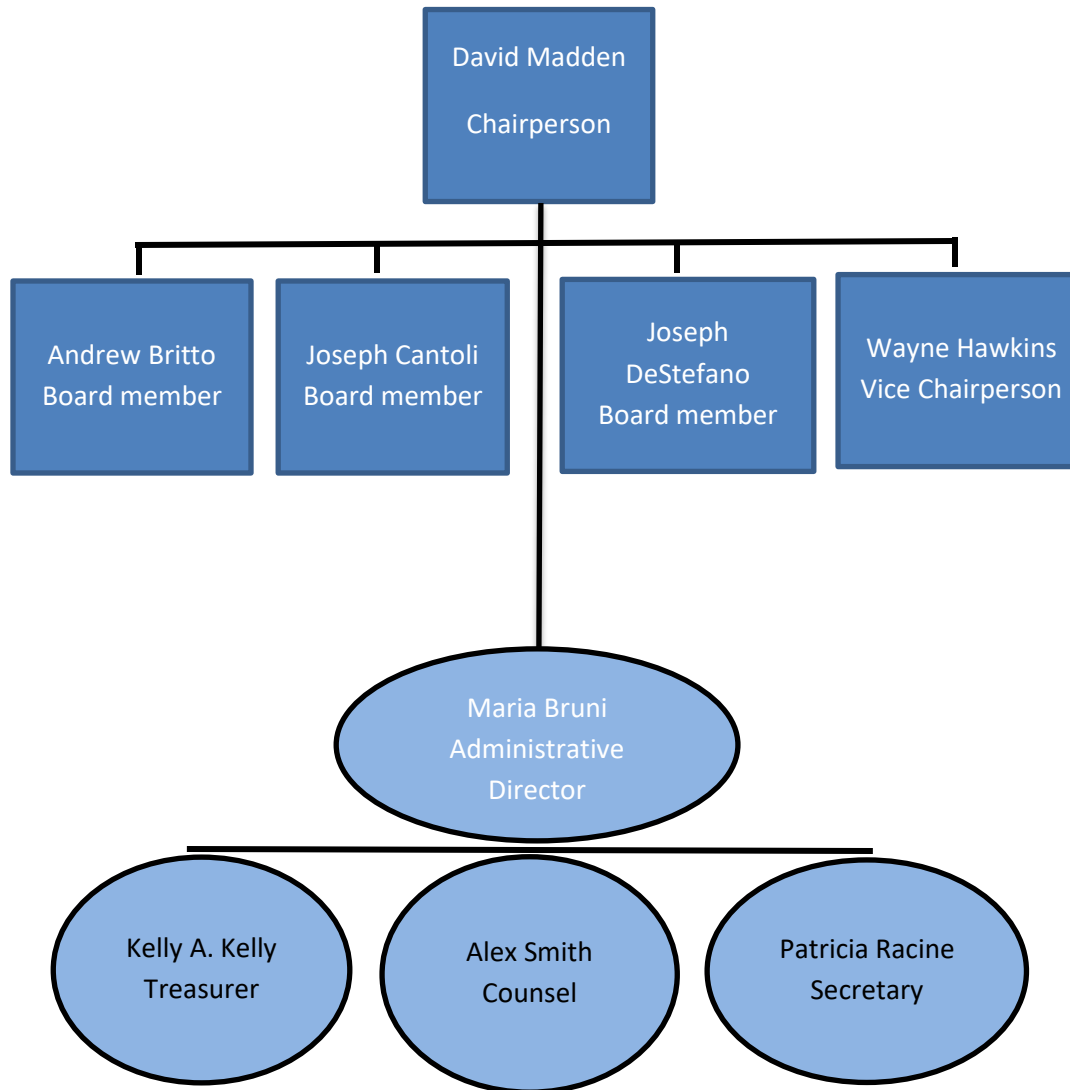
David Madden

Chairperson

Andrew Britto
Board member

Joseph Cantoli
Board member

Joseph
DeStefano
Board member

Wayne Hawkins
Vice Chairperson

Maria Bruni
Administrative
Director

Kelly A. Kelly
Treasurer

Alex Smith
Counsel

Patricia Racine
Secretary